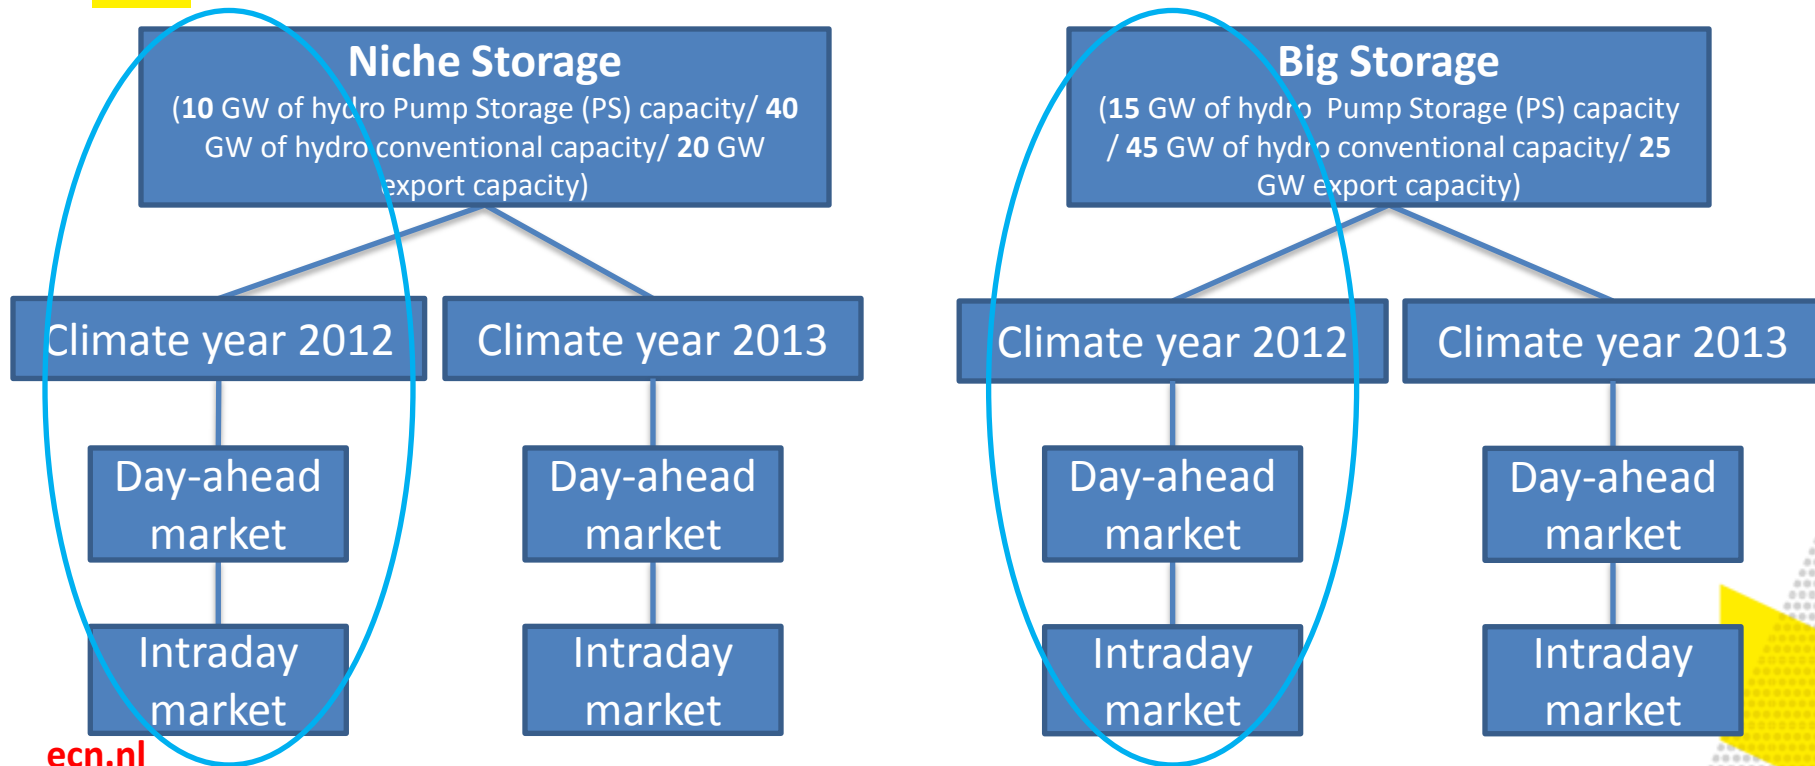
Niche Storage
(10 GW of hydro Pump Storage (PS) capacity/ 40 GW of hydro conventional capacity/ 20 GW export capacity)

Climate year 2012

Day-ahead market

Intraday market

Climate year 2013

Day-ahead market

Intraday market

Big Storage
(15 GW of hydro Pump Storage (PS) capacity / 45 GW of hydro conventional capacity/ 25 GW export capacity)

Climate year 2012

Day-ahead market

Intraday market

Climate year 2013

Day-ahead market

Intraday market

ecn.nl